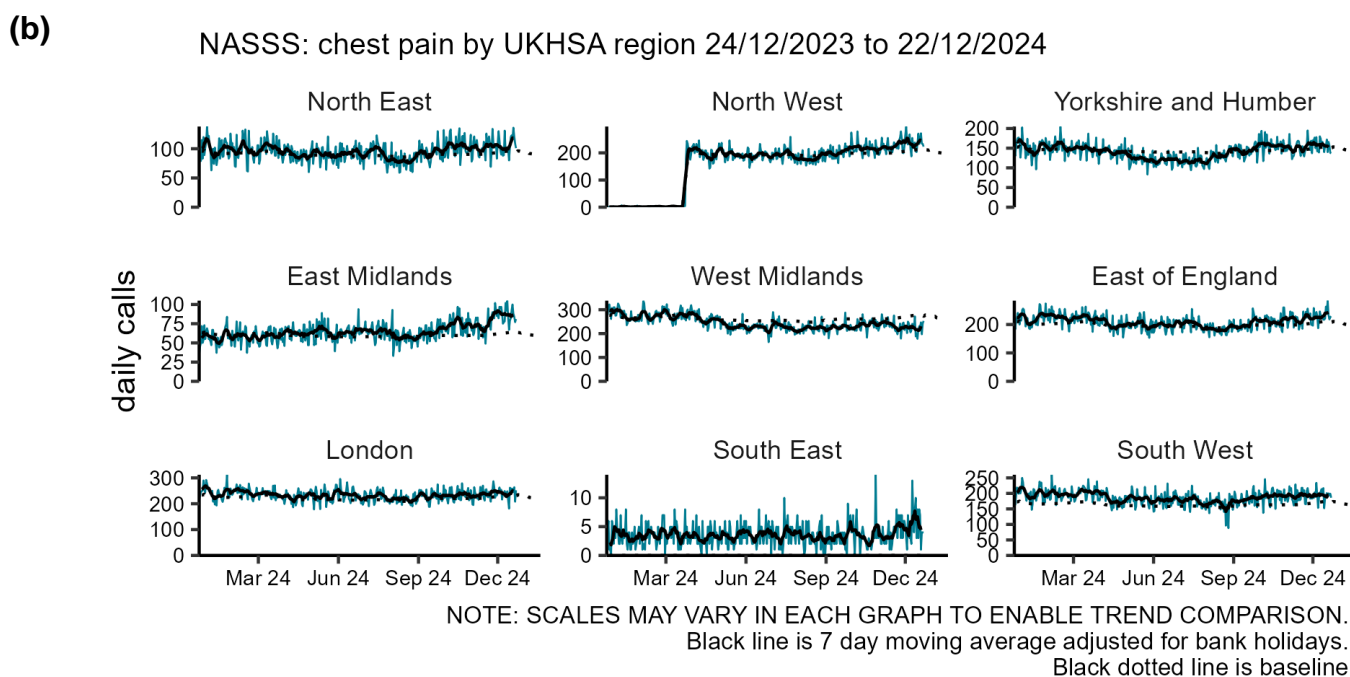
(b)

NASSS: chest pain by UKHSA region 24/12/2023 to 22/12/2024

daily calls

North East
100
50
0

North West
200
100
0

Yorkshire and Humber
200
150
100
50
0

East Midlands
100
75
50
25
0

West Midlands
300
200
100
0

East of England
200
100
0

London
300
200
100
0
Mar 24 Jun 24 Sep 24 Dec 24

South East
10
5
0
Mar 24 Jun 24 Sep 24 Dec 24

South West
250
200
150
100
50
0
Mar 24 Jun 24 Sep 24 Dec 24

NOTE: SCALES MAY VARY IN EACH GRAPH TO ENABLE TREND COMPARISON.
Black line is 7 day moving average adjusted for bank holidays.
Black dotted line is baseline